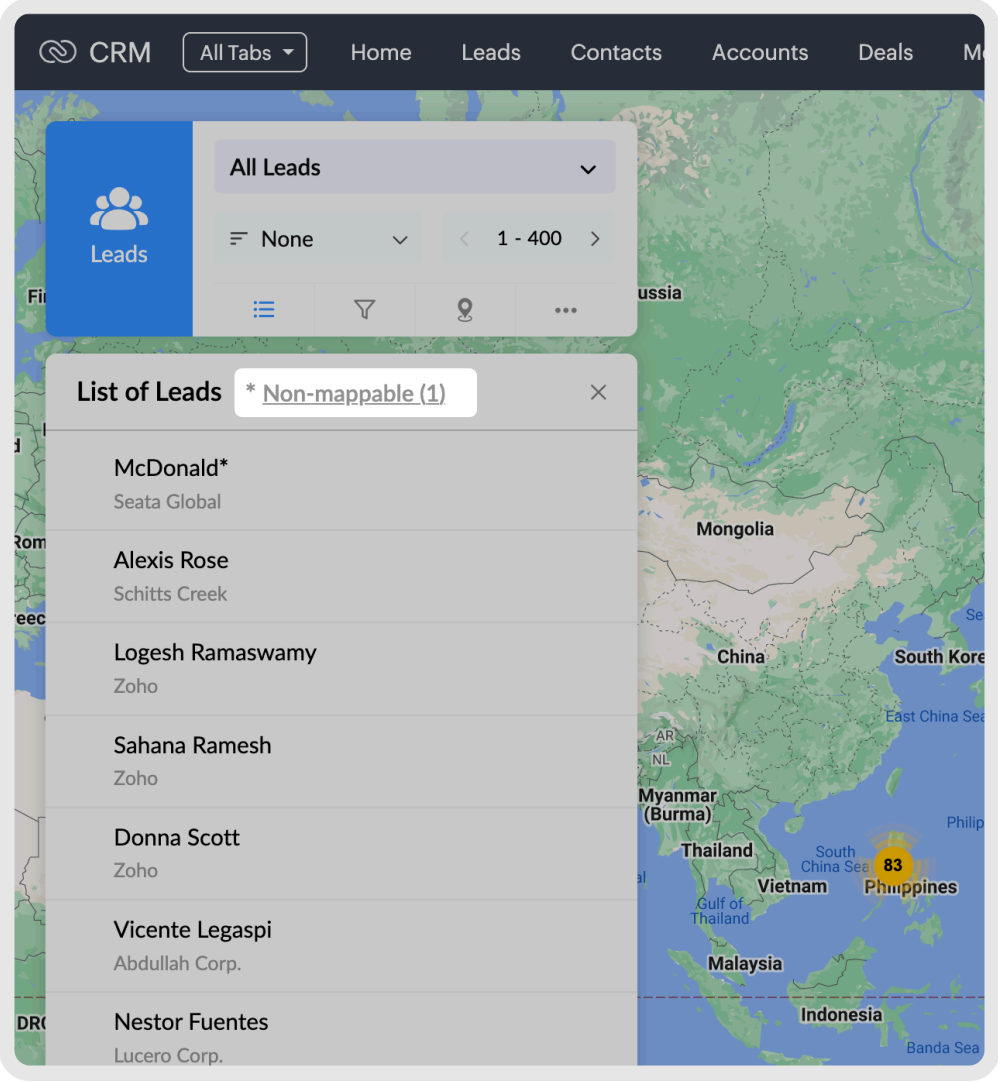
CRM All Tabs Home Leads Contacts Accounts Deals M

Leads

All Leads

None

1 - 400

List of Leads * Non-mappable (1)

McDonald*
Seata Global

Alexis Rose
Schitts Creek

Logesh Ramaswamy
Zoho

Sahana Ramesh
Zoho

Donna Scott
Zoho

Vicente Legaspi
Abdullah Corp.

Nestor Fuentes
Lucero Corp.

Fi

ussia

Rom

reec

DR

Mongolia

China

South Kore

Se

East China Sea

NL

Myanmar (Burma)

Thailand

South China Sea

83

Philippines

Philip

Vietnam

Gulf of Thailand

Malaysia

Indonesia

Banda Sea